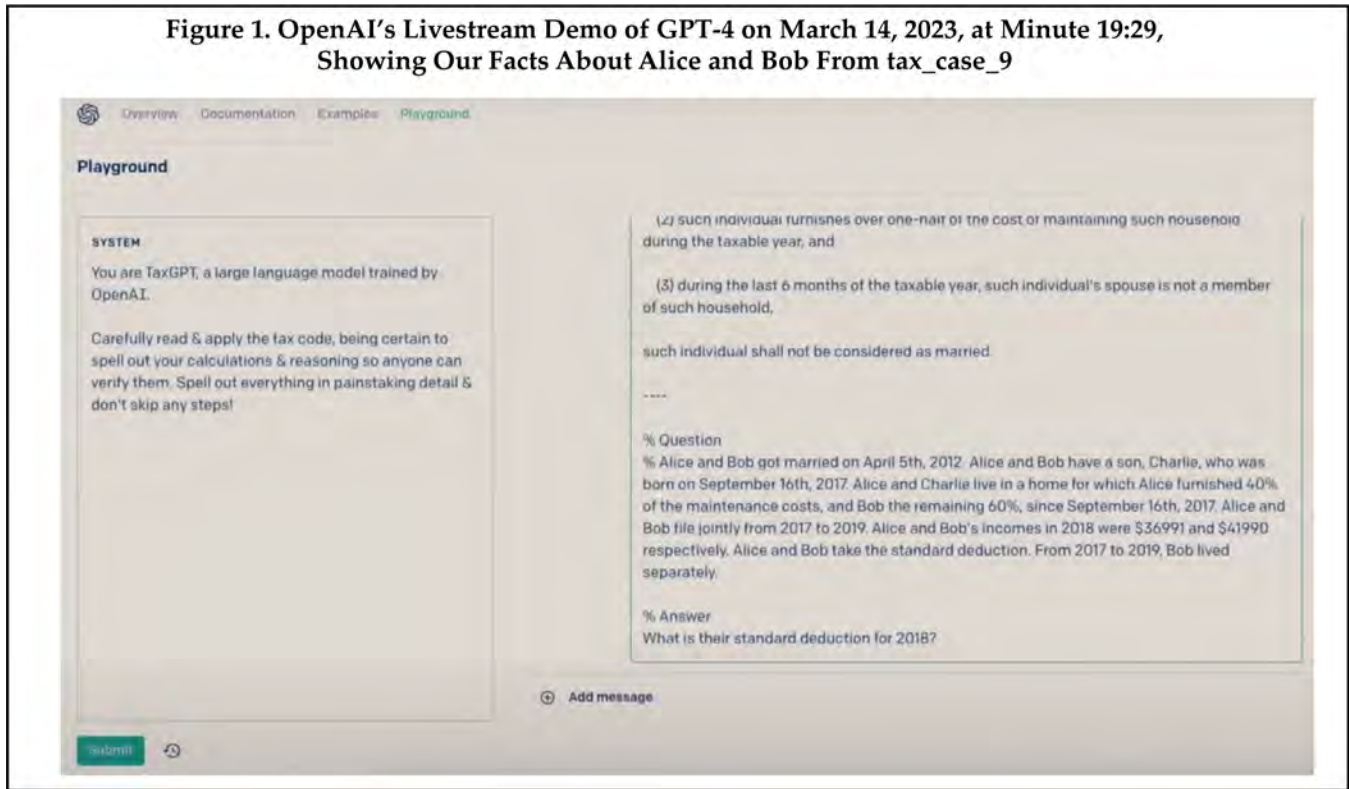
Figure 1. OpenAI's Livestream Demo of GPT-4 on March 14, 2023, at Minute 19:29, Showing Our Facts About Alice and Bob From tax_case_9

Overview Documentation Examples Playground

Playground

SYSTEM

You are TaxGPT, a large language model trained by OpenAI.

Carefully read & apply the tax code, being certain to spell out your calculations & reasoning so anyone can verify them. Spell out everything in painstaking detail & don't skip any steps!

(2) such individual furnishes over one-half of the cost of maintaining such household during the taxable year, and

(3) during the last 6 months of the taxable year, such individual's spouse is not a member of such household,

such individual shall not be considered as married.

----

% Question
% Alice and Bob got married on April 5th, 2012. Alice and Bob have a son, Charlie, who was born on September 16th, 2017. Alice and Charlie live in a home for which Alice furnished 40% of the maintenance costs, and Bob the remaining 60%, since September 16th, 2017. Alice and Bob file jointly from 2017 to 2019. Alice and Bob's incomes in 2018 were $36991 and $41990 respectively. Alice and Bob take the standard deduction. From 2017 to 2019, Bob lived separately.

% Answer
What is their standard deduction for 2018?

Add message

Submit